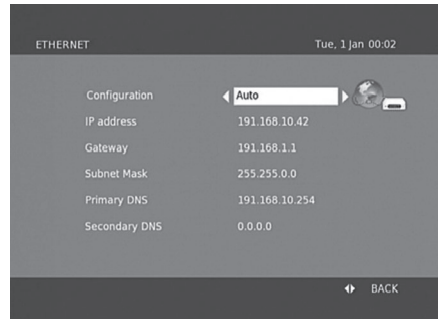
ETHERNET

Tue, 1 jan 00:02

| | |
|---|---|
| Configuration | Auto |
| IP address | 191.168.10.42 |
| Gateway | 191.168.1.1 |
| Subnet Mask | 255.255.0.0 |
| Primary DNS | 191.168.10.254 |
| Secondary DNS | 0.0.0.0 |

BACK